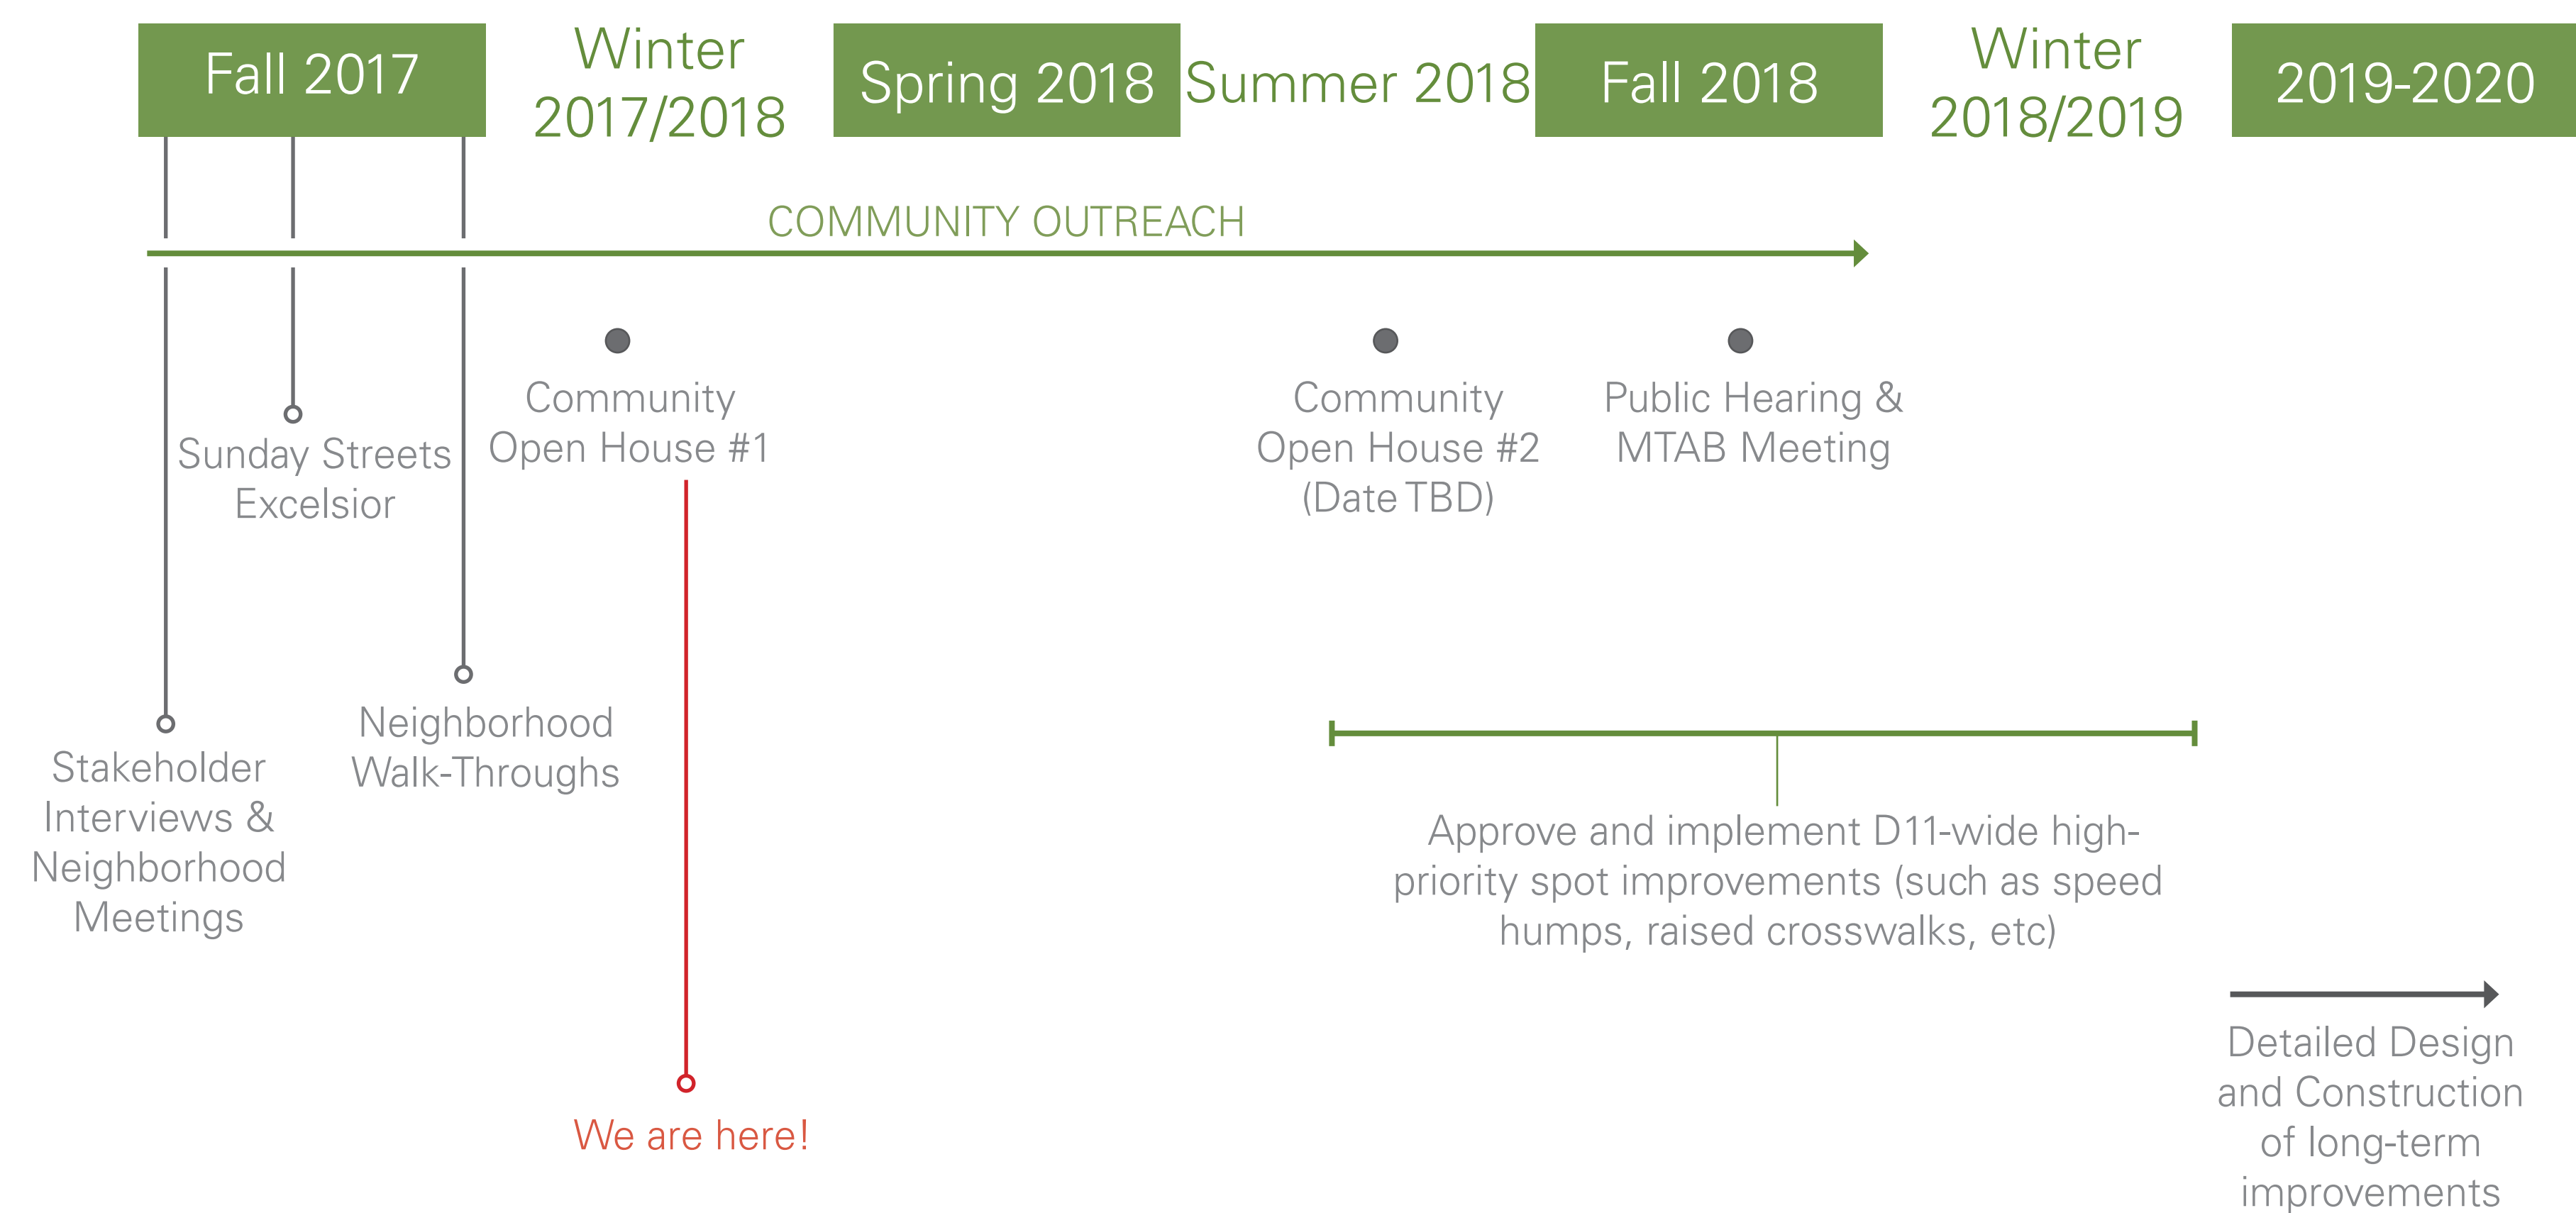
Fall 2017

Winter 2017/2018

Spring 2018

Summer 2018

Fall 2018

Winter 2018/2019

2019-2020

COMMUNITY OUTREACH

Community Open House #1

Community Open House #2 (Date TBD)

Public Hearing & MTAB Meeting

Sunday Streets Excelsior

Neighborhood Walk-Throughs

Stakeholder Interviews & Neighborhood Meetings

Approve and implement D11-wide high-priority spot improvements (such as speed humps, raised crosswalks, etc)

We are here!

Detailed Design and Construction of long-term improvements